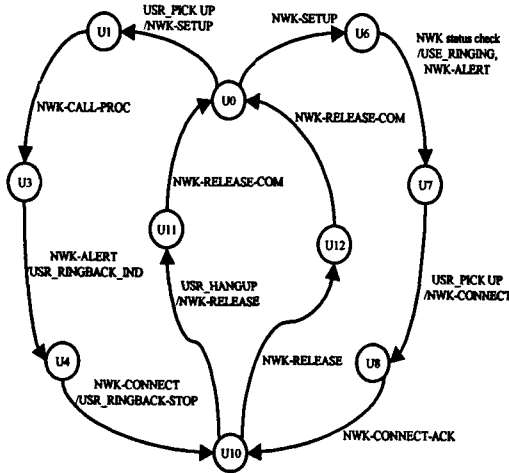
U1
USR_PICK UP
/NWK-SETUP
NWK-SETUP
U6
NWK status check
/USE_RINGING,
NWK-ALERT
U0
NWK-CALL-PROC
NWK-RELEASE-COM
U3
NWK-RELEASE-COM
U7
U11
U12
NWK-ALERT
/USR_RINGBACK_IND
USR_PICK UP
/NWK-CONNECT
USR_HANGUP
/NWK-RELEASE
U4
NWK-RELEASE
U8
NWK-CONNECT
/USR_RINGBACK-STOP
NWK-CONNECT-ACK
U10